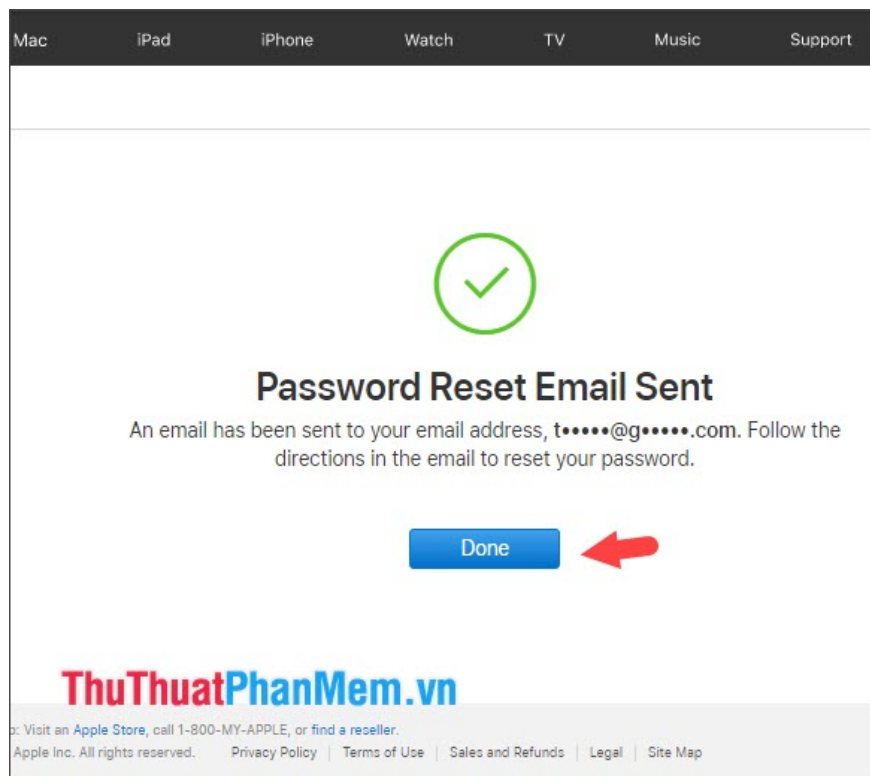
Mac iPad iPhone Watch TV Music Support

Password Reset Email Sent

An email has been sent to your email address, t•••••@g•••••.com. Follow the directions in the email to reset your password.

Done

ThuThuatPhanMem.vn

p: Visit an Apple Store, call 1-800-MY-APPLE, or find a reseller.

Apple Inc. All rights reserved. Privacy Policy | Terms of Use | Sales and Refunds | Legal | Site Map